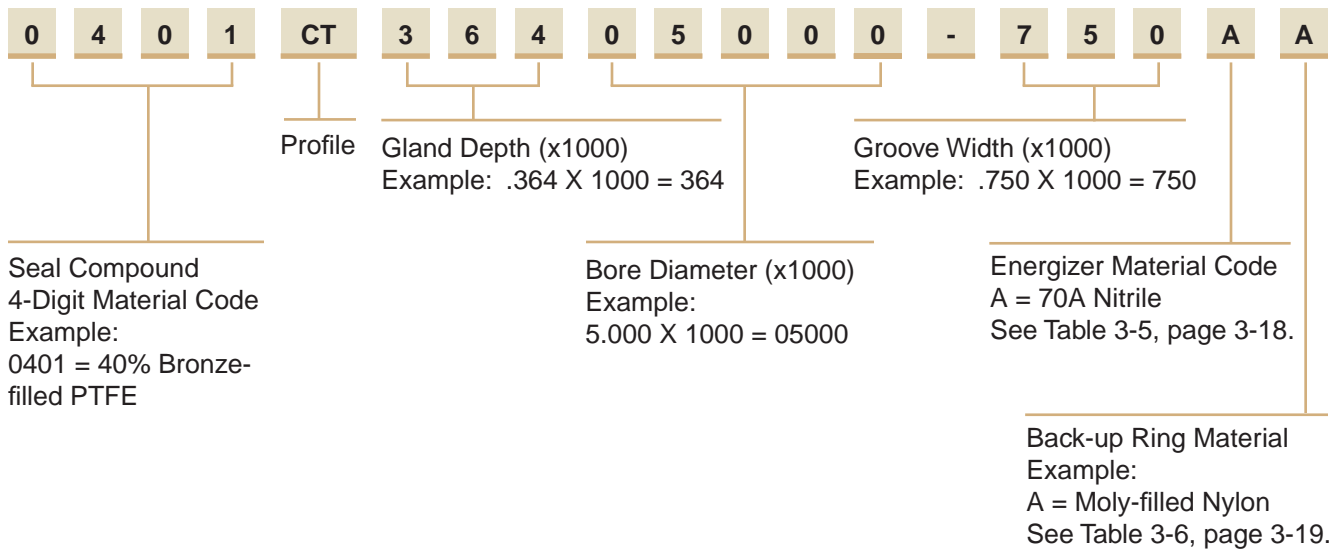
0 4 0 1 CT 3 6 4 0 5 0 0 0 - 7 5 0 A A

Profile

Gland Depth (x1000)
Example: .364 X 1000 = 364

Groove Width (x1000)
Example: .750 X 1000 = 750

Seal Compound
4-Digit Material Code
Example:
0401 = 40% Bronze-filled PTFE

Bore Diameter (x1000)
Example:
5.000 X 1000 = 05000

Energizer Material Code
A = 70A Nitrile
See Table 3-5, page 3-18.

Back-up Ring Material
Example:
A = Moly-filled Nylon
See Table 3-6, page 3-19.